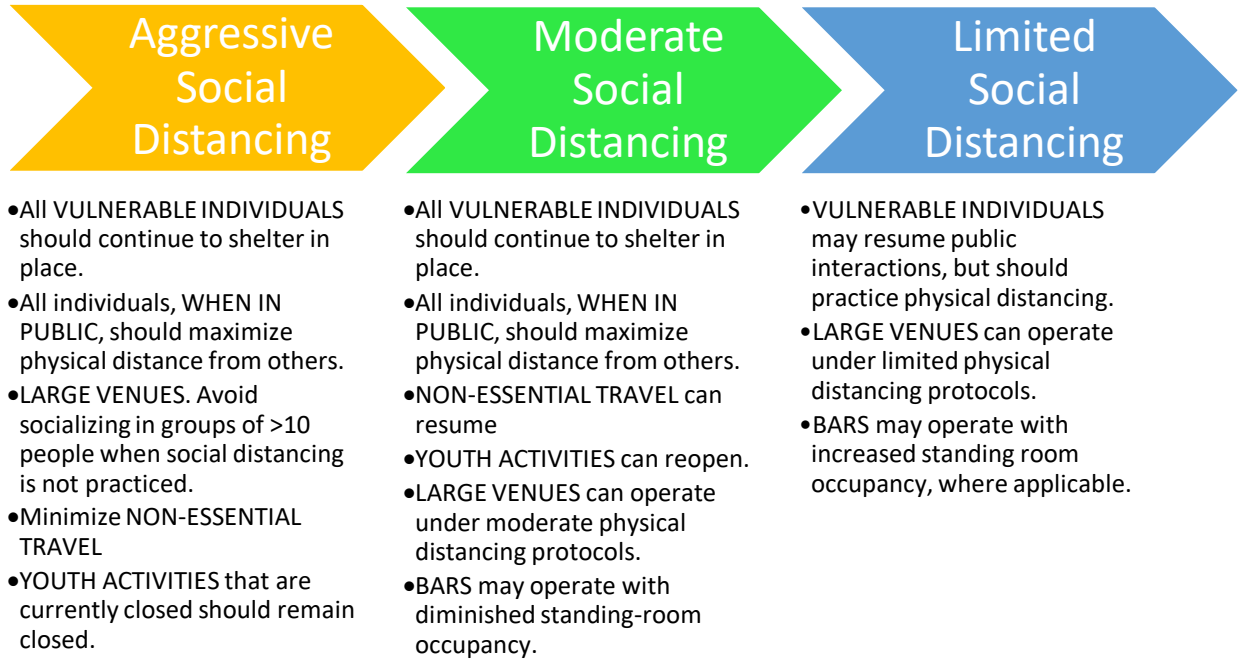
Aggressive Social Distancing

•All VULNERABLE INDIVIDUALS should continue to shelter in place.
•All individuals, WHEN IN PUBLIC, should maximize physical distance from others.
•LARGE VENUES. Avoid socializing in groups of >10 people when social distancing is not practiced.
•Minimize NON-ESSENTIAL TRAVEL
•YOUTH ACTIVITIES that are currently closed should remain closed.

Moderate Social Distancing

•All VULNERABLE INDIVIDUALS should continue to shelter in place.
•All individuals, WHEN IN PUBLIC, should maximize physical distance from others.
•NON-ESSENTIAL TRAVEL can resume
•YOUTH ACTIVITIES can reopen.
•LARGE VENUES can operate under moderate physical distancing protocols.
•BARS may operate with diminished standing-room occupancy.

Limited Social Distancing

•VULNERABLE INDIVIDUALS may resume public interactions, but should practice physical distancing.
•LARGE VENUES can operate under limited physical distancing protocols.
•BARS may operate with increased standing room occupancy, where applicable.